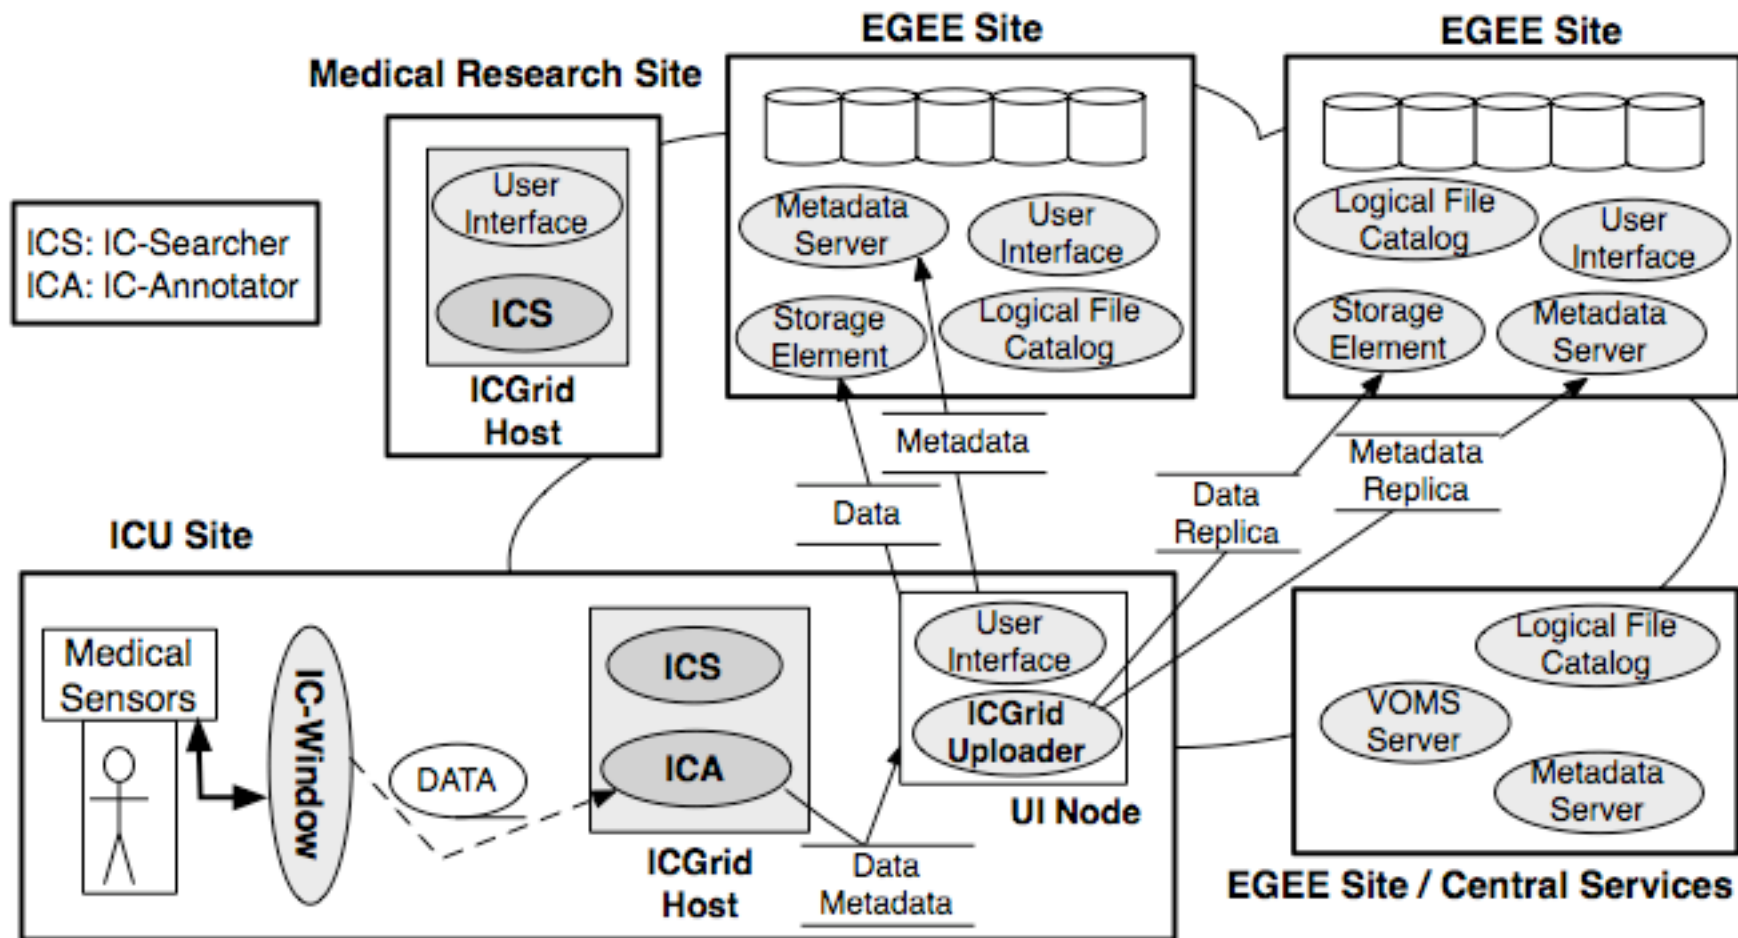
EGEE Site

EGEE Site

Medical Research Site

ICS: IC-Searcher
ICA: IC-Annotator

User Interface

ICS

ICGrid Host

Metadata Server

User Interface

Storage Element

Logical File Catalog

Logical File Catalog

User Interface

Storage Element

Metadata Server

Metadata

Data

Data Replica

Metadata Replica

ICU Site

Medical Sensors

IC-Window

DATA

ICS

ICA

ICGrid Host

Data Metadata

User Interface

ICGrid Uploader

UI Node

Logical File Catalog

VOMS Server

Metadata Server

EGEE Site / Central Services